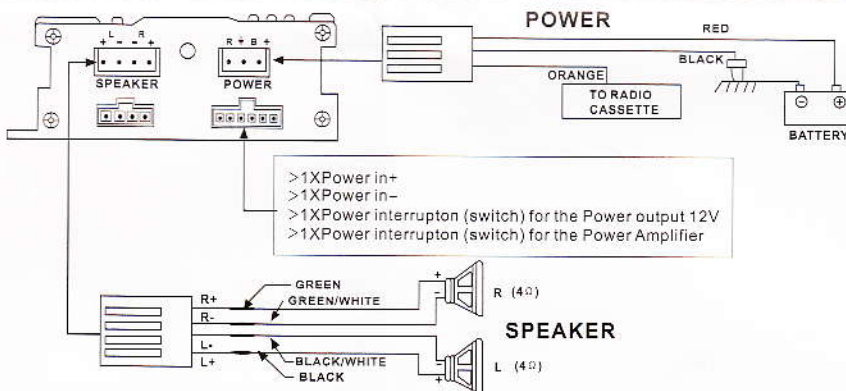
POWER

RED

BLACK

ORANGE

TO RADIO CASSETTE

BATTERY

L R
+ - - +
SPEAKER

R ⏚ B +
POWER

>1XPower in+
>1XPower in-
>1XPower interrupton (switch) for the Power output 12V
>1XPower interrupton (switch) for the Power Amplifier

R+
R-
L-
L+

GREEN
GREEN/WHITE

BLACK/WHITE
BLACK

+
-
R (4Ω)

SPEAKER

-
+
L (4Ω)